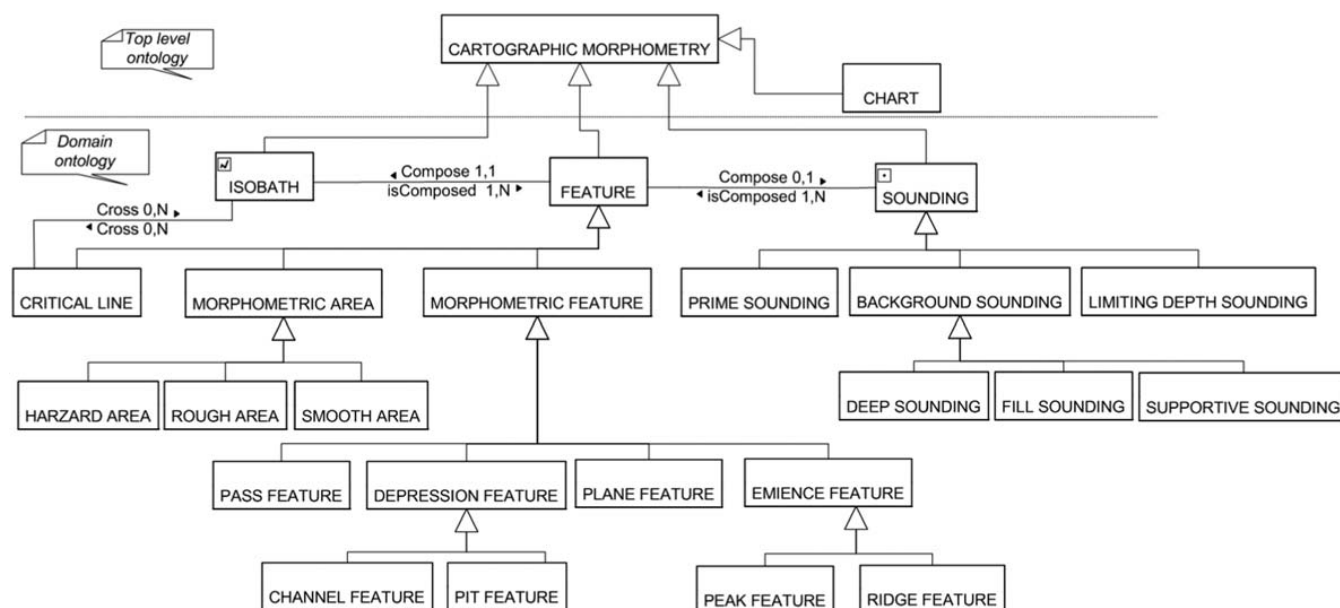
Top level ontology

CARTOGRAPHIC MORPHOMETRY

CHART

Domain ontology

ISOBATH

Compose 1,1
isComposed 1,N

FEATURE

Compose 0,1
isComposed 1,N

SOUNDING

Cross 0,N
Cross 0,N

CRITICAL LINE

MORPHOMETRIC AREA

MORPHOMETRIC FEATURE

PRIME SOUNDING

BACKGROUND SOUNDING

LIMITING DEPTH SOUNDING

HARZARD AREA

ROUGH AREA

SMOOTH AREA

DEEP SOUNDING

FILL SOUNDING

SUPPORTIVE SOUNDING

PASS FEATURE

DEPRESSION FEATURE

PLANE FEATURE

EMIENCE FEATURE

CHANNEL FEATURE

PIT FEATURE

PEAK FEATURE

RIDGE FEATURE